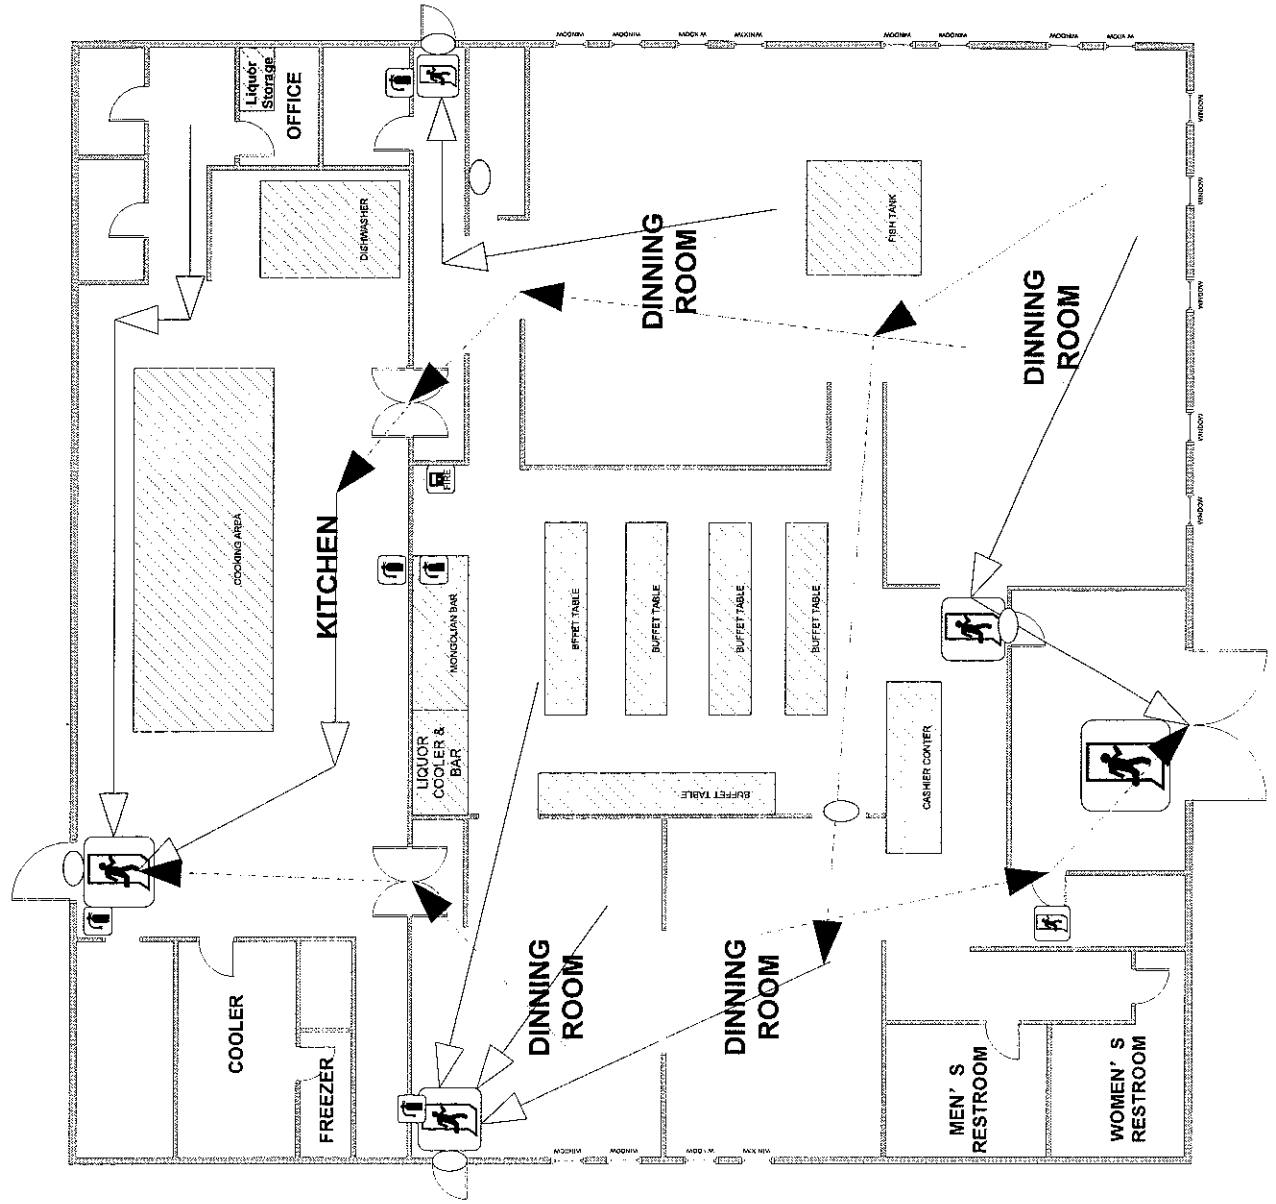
Liquor Storage

OFFICE

DISHWASHER

FISH TANK

DINNING ROOM

DINNING ROOM

COOKING AREA

KITCHEN

FIRE

MONGOLIAN BAR

LIQUOR COOLER & BAR

BUFFET TABLE

BUFFET TABLE

BUFFET TABLE

BUFFET TABLE

BUFFET TABLE

CASHIER CENTER

COOLER

FREEZER

DINNING ROOM

DINNING ROOM

MEN' S RESTROOM

WOMEN' S RESTROOM

WINDOW

WINDOW

WINDOW

WINDOW

WINDOW

WINDOW

WINDOW

WINDOW

WINDOW

WINDOW

WINDOW

WINDOW

WINDOW

WINDOW

WINDOW

WINDOW

WINDOW

WINDOW

WINDOW

WINDOW